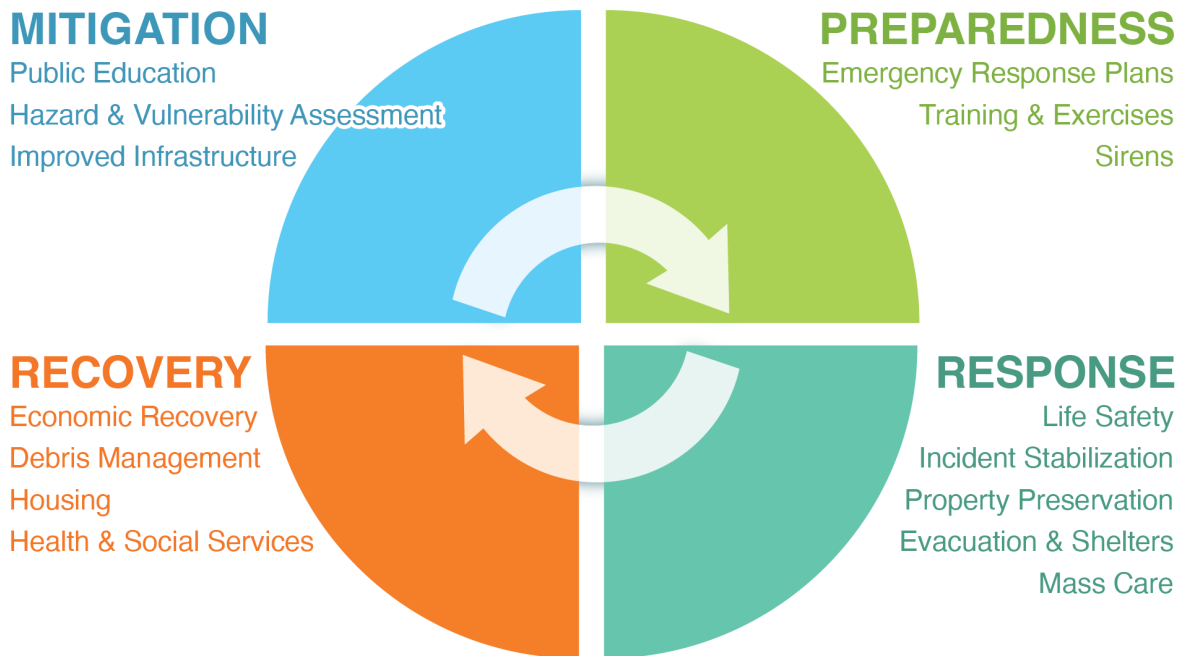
MITIGATION
Public Education
Hazard & Vulnerability Assessment
Improved Infrastructure

PREPAREDNESS
Emergency Response Plans
Training & Exercises
Sirens

RECOVERY
Economic Recovery
Debris Management
Housing
Health & Social Services

RESPONSE
Life Safety
Incident Stabilization
Property Preservation
Evacuation & Shelters
Mass Care